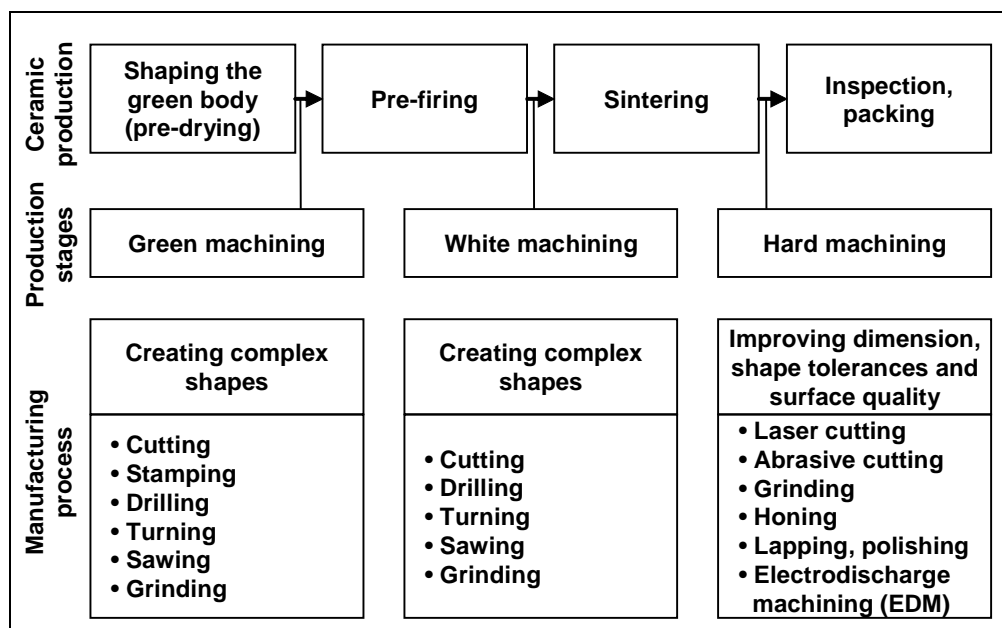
Ceramic production

Shaping the green body (pre-drying)

Pre-firing

Sintering

Inspection, packing

Production stages

Green machining

White machining

Hard machining

Manufacturing process

Creating complex shapes

• Cutting
• Stamping
• Drilling
• Turning
• Sawing
• Grinding

Creating complex shapes

• Cutting
• Drilling
• Turning
• Sawing
• Grinding

Improving dimension, shape tolerances and surface quality

• Laser cutting
• Abrasive cutting
• Grinding
• Honing
• Lapping, polishing
• Electrodischarge machining (EDM)